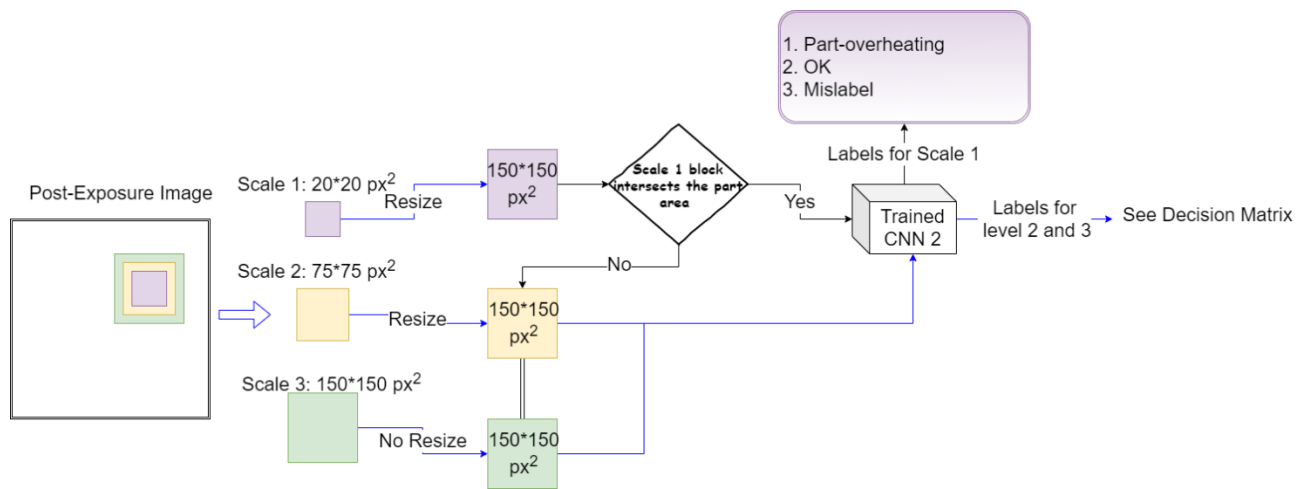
1. Part-overheating
2. OK
3. Mislabel

Labels for Scale 1

Post-Exposure Image

Scale 1: 20*20 px$^2$

Resize

150*150 px$^2$

Scale 1 block intersects the part area

Yes

Trained CNN 2

Labels for level 2 and 3

See Decision Matrix

No

Scale 2: 75*75 px$^2$

Resize

150*150 px$^2$

Scale 3: 150*150 px$^2$

No Resize

150*150 px$^2$